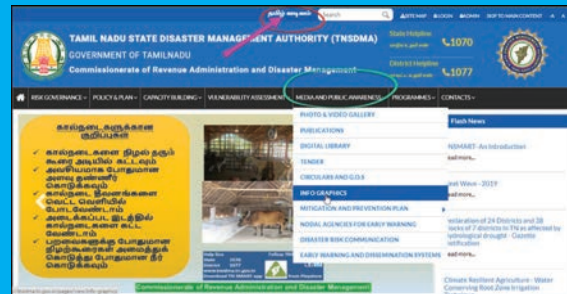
தமிழ் அறிவகம் Search SITE MAP LOGIN ADMIN SKIP TO MAIN CONTENT

TAMIL NADU STATE DISASTER MANAGEMENT AUTHORITY (TNSDMA)
GOVERNMENT OF TAMILNADU
Commissionerate of Revenue Administration and Disaster Management

State Helpline 1070
District Helpline 1077

RISK GOVERNANCE POLICY & PLAN CAPACITY BUILDING VULNERABILITY ASSESSMENT MEDIA AND PUBLIC AWARENESS PROGRAMMES CONTACTS

கால்நடைகளுக்கான குறிப்புகள்

PHOTO & VIDEO GALLERY
PUBLICATIONS
DIGITAL LIBRARY
TENDER
CIRCULARS AND G.O.S
INFO GRAPHICS
MITIGATION AND PREVENTION PLAN
NODAL AGENCIES FOR EARLY WARNING
DISASTER RISK COMMUNICATION
EARLY WARNING AND DISSEMINATION SYSTEMS

Flash News
NSHMRT- An Introduction
read more...
Heat Wave - 2019
read more...
Declaration of 24 Districts and 38 blocks of 7 districts in TN as affected by hydrological drought - Gazette notification
read more...
Climate Resilient Agriculture - Water Conserving Root Zone Irrigation

Commissionerate of Revenue Administration and Disaster Management